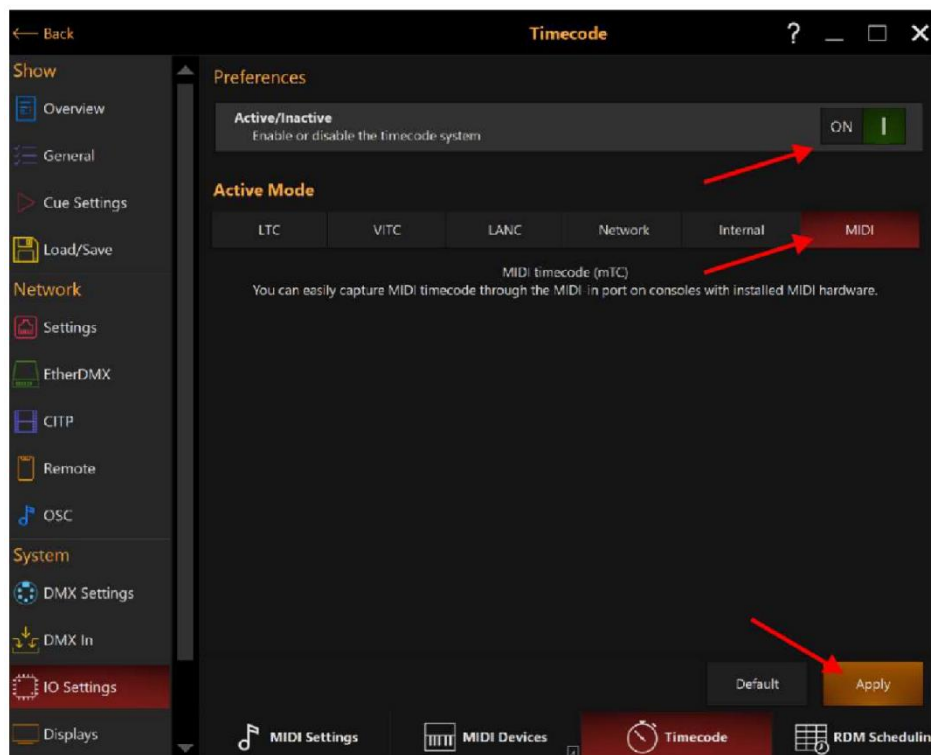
← Back

Timecode

? _ □ X

Show

Overview

General

Cue Settings

Load/Save

Network

Settings

EtherDMX

CITP

Remote

OSC

System

DMX Settings

DMX In

IO Settings

Displays

Preferences

Active/Inactive
Enable or disable the timecode system

ON

Active Mode

| LTC | VITC | LANC | Network | Internal | MIDI |
|---|---|---|---|---|---|

MIDI timecode (mTC)
You can easily capture MIDI timecode through the MIDI in port on consoles with installed MIDI hardware.

Default

Apply

MIDI Settings

MIDI Devices

Timecode

RDM Schedulin